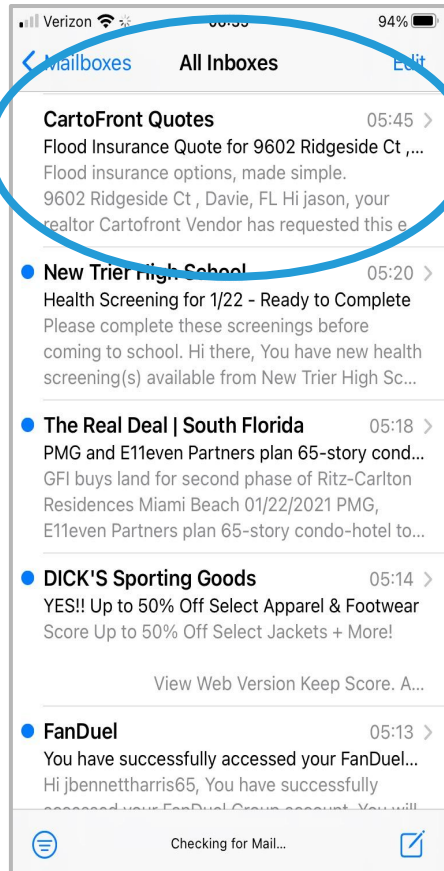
Verizon 94%

< Mailboxes All Inboxes Edit

CartoFront Quotes 05:45
Flood Insurance Quote for 9602 Ridgeside Ct ,...
Flood insurance options, made simple. 9602 Ridgeside Ct , Davie, FL Hi jason, your realtor Cartofront Vendor has requested this e...

New Trier High School 05:20
Health Screening for 1/22 - Ready to Complete
Please complete these screenings before coming to school. Hi there, You have new health screening(s) available from New Trier High Sc...

The Real Deal | South Florida 05:18
PMG and E11even Partners plan 65-story condo...
GFI buys land for second phase of Ritz-Carlton Residences Miami Beach 01/22/2021 PMG, E11even Partners plan 65-story condo-hotel to...

DICK'S Sporting Goods 05:14
YES!! Up to 50% Off Select Apparel & Footwear
Score Up to 50% Off Select Jackets + More!

View Web Version Keep Score. A...

FanDuel 05:13
You have successfully accessed your FanDuel...
Hi jbennettharris65, You have successfully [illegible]

Checking for Mail...